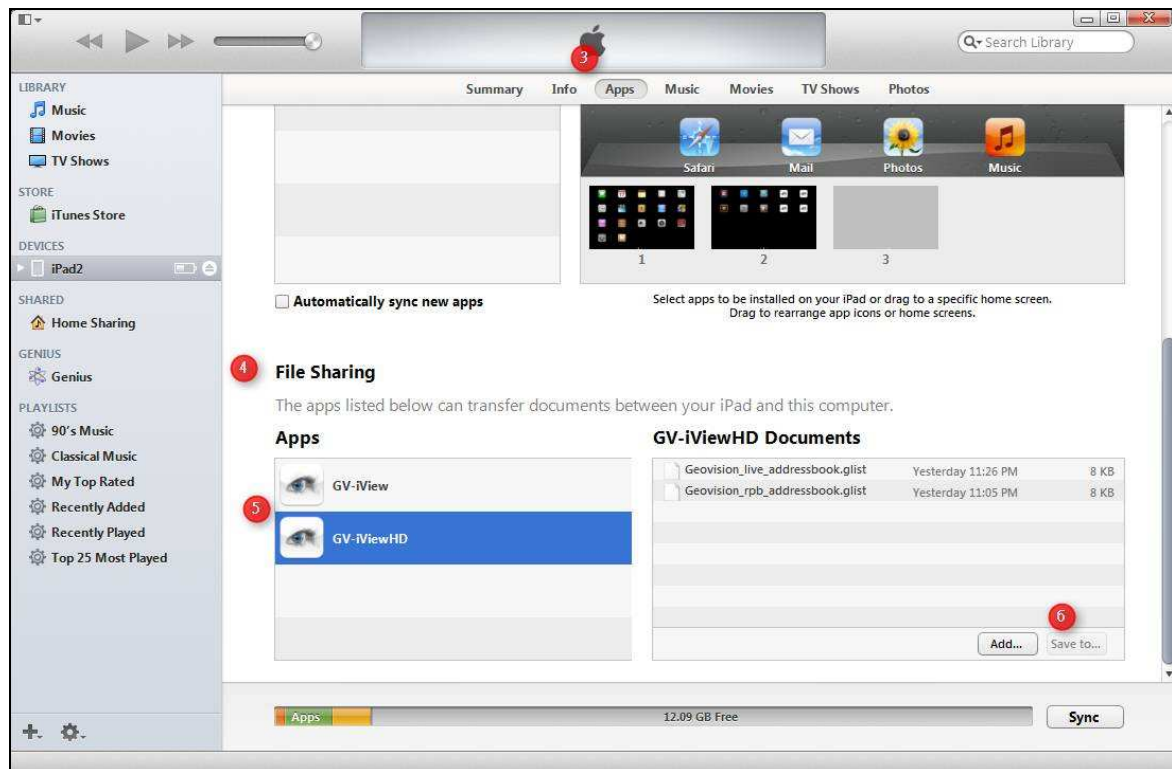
Search Library

3

Summary Info Apps Music Movies TV Shows Photos

LIBRARY
Music
Movies
TV Shows

STORE
iTunes Store

DEVICES
iPad2

SHARED
Home Sharing

GENIUS
Genius

PLAYLISTS
90's Music
Classical Music
My Top Rated
Recently Added
Recently Played
Top 25 Most Played

Safari Mail Photos Music

1 2 3

Automatically sync new apps

Select apps to be installed on your iPad or drag to a specific home screen. Drag to rearrange app icons or home screens.

4

File Sharing

The apps listed below can transfer documents between your iPad and this computer.

Apps

GV-iView

5

GV-iViewHD

GV-iViewHD Documents

| | | |
|---|---|---|
| Geovision_live_addressbook.glist | Yesterday 11:26 PM | 8 KB |
| Geovision_rpb_addressbook.glist | Yesterday 11:05 PM | 8 KB |

6

Add... Save to...

Apps 12.09 GB Free Sync